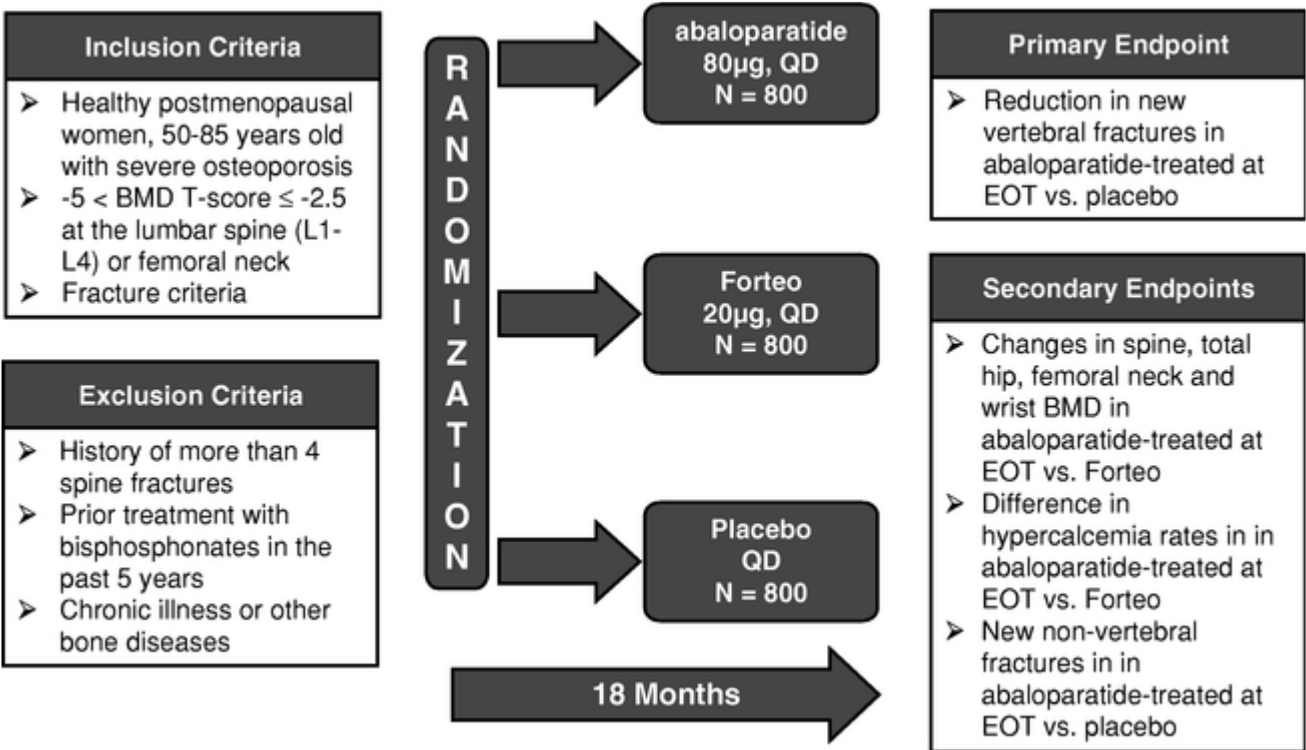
Inclusion Criteria

➢ Healthy postmenopausal women, 50-85 years old with severe osteoporosis
➢ -5 < BMD T-score ≤ -2.5 at the lumbar spine (L1-L4) or femoral neck
➢ Fracture criteria

Exclusion Criteria

➢ History of more than 4 spine fractures
➢ Prior treatment with bisphosphonates in the past 5 years
➢ Chronic illness or other bone diseases

RANDOMIZATION

abaloparatide 80μg, QD N = 800

Forteo 20μg, QD N = 800

Placebo QD N = 800

18 Months

Primary Endpoint

➢ Reduction in new vertebral fractures in abaloparatide-treated at EOT vs. placebo

Secondary Endpoints

➢ Changes in spine, total hip, femoral neck and wrist BMD in abaloparatide-treated at EOT vs. Forteo
➢ Difference in hypercalcemia rates in in abaloparatide-treated at EOT vs. Forteo
➢ New non-vertebral fractures in in abaloparatide-treated at EOT vs. placebo